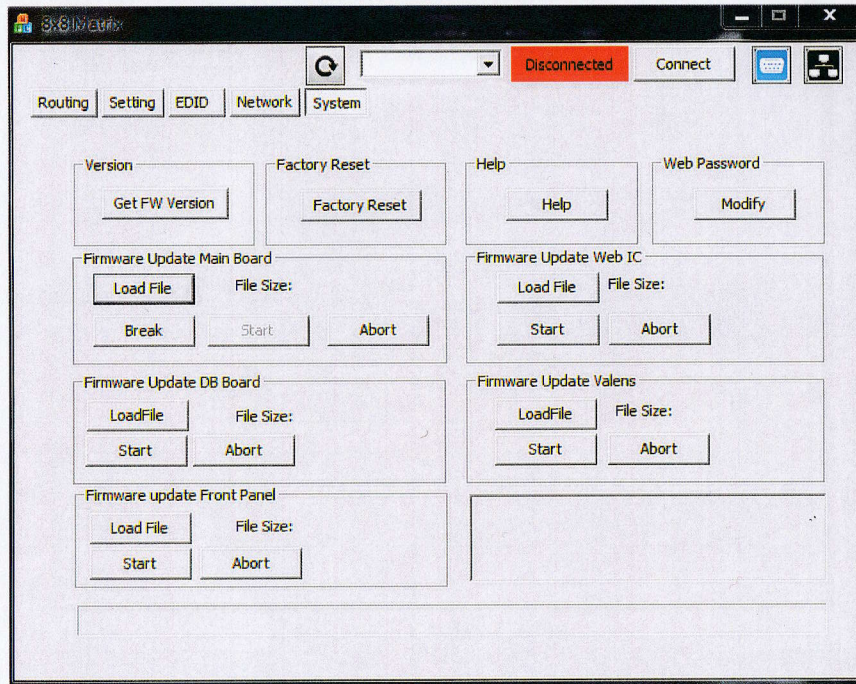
8x8 Matrix

Disconnected
Connect

Routing
Setting
EDID
Network
System

Version
Get FW Version

Factory Reset
Factory Reset

Help
Help

Web Password
Modify

Firmware Update Main Board
Load File
File Size:
Break
Start
Abort

Firmware Update Web IC
Load File
File Size:
Start
Abort

Firmware Update DB Board
LoadFile
File Size:
Start
Abort

Firmware Update Valens
LoadFile
File Size:
Start
Abort

Firmware update Front Panel
Load File
File Size:
Start
Abort